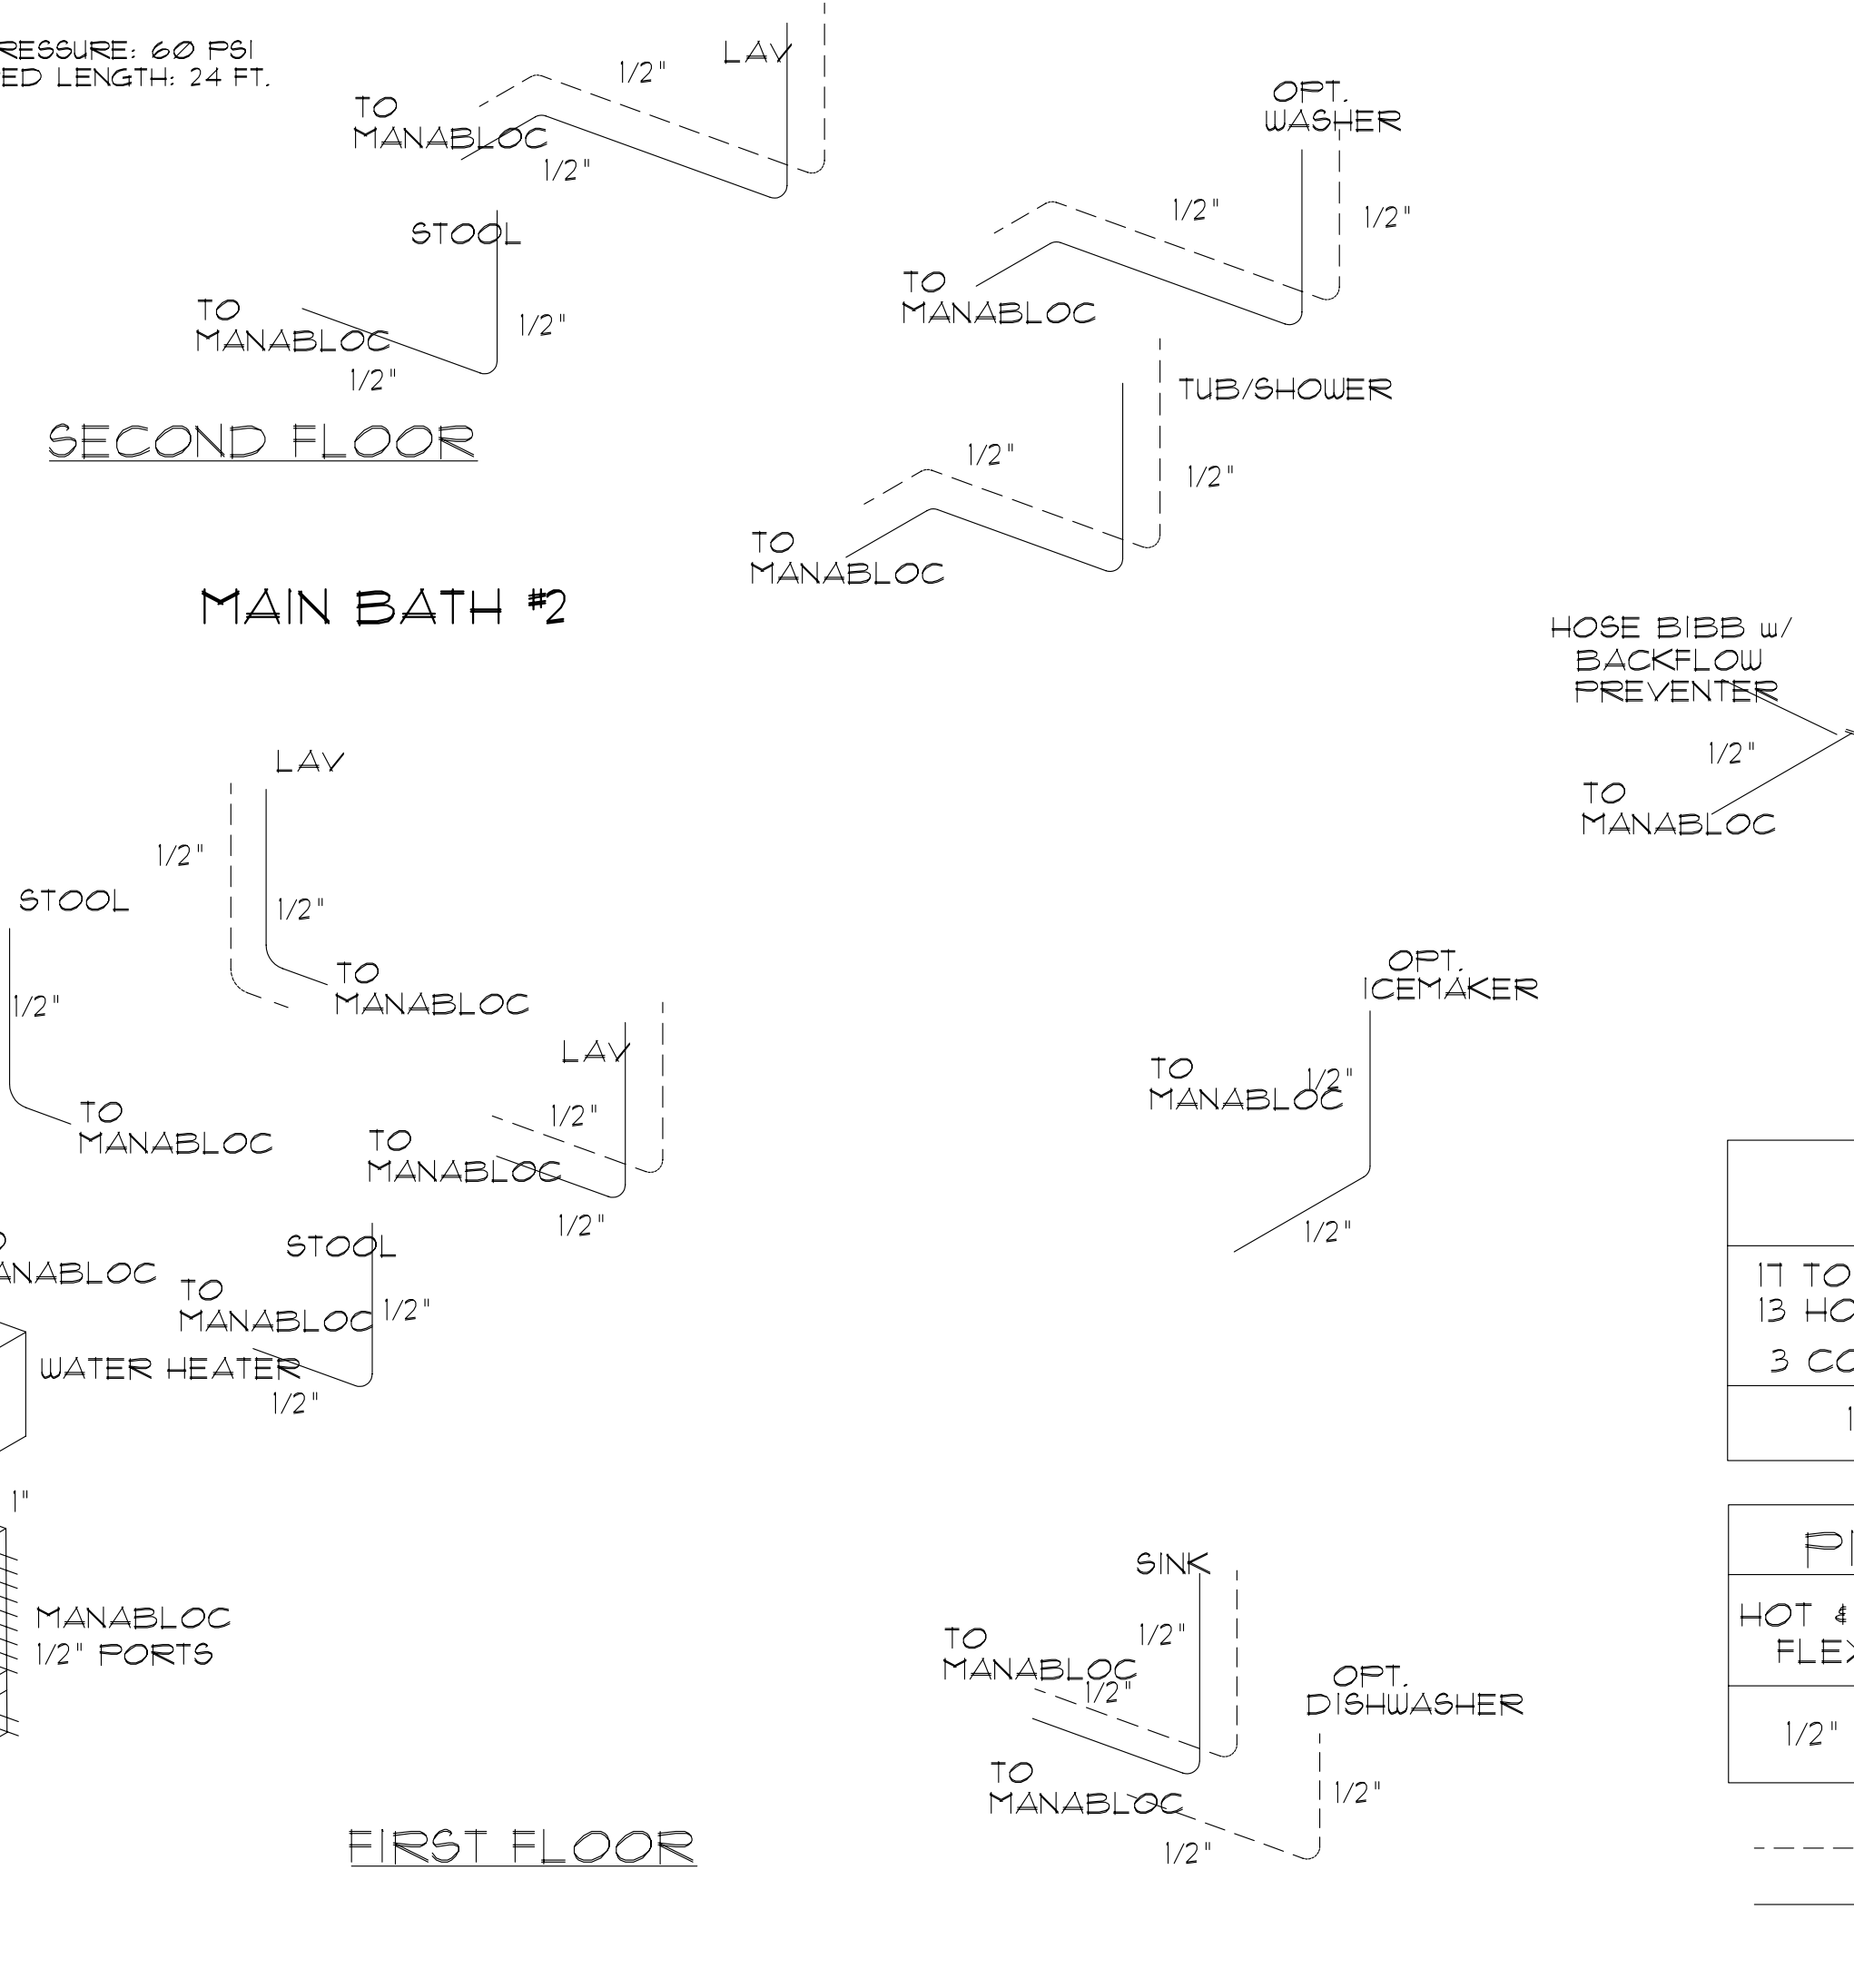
RESSURE: 60 PSI
ED LENGTH: 24 FT.

LAV
1/2"
TO
MANABLOC
1/2"

STOOL
TO
MANABLOC
1/2"
1/2"

SECOND FLOOR

OPT.
WASHER
1/2"
1/2"
TO
MANABLOC

TUB/SHOWER
1/2"
1/2"
TO
MANABLOC

MAIN BATH #2

HOSE BIBB w/
BACKFLOW
PREVENTER
1/2"
TO
MANABLOC

LAV
1/2"
1/2"
STOOL
TO
MANABLOC
1/2"
TO
MANABLOC

LAV
1/2"
TO
MANABLOC
1/2"

OPT.
ICEMAKER
TO
MANABLOC
1/2"
1/2"

ANABLOC
STOOL
TO
MANABLOC
1/2"
WATER HEATER
1/2"

1"

MANABLOC
1/2" PORTS

SINK
1/2"
TO
MANABLOC
1/2"
OPT.
DISHWASHER
TO
MANABLOC
1/2"
1/2"

FIRST FLOOR

17 TO
13 HO
3 CO
1

P
HOT &
FLEX
1/2"